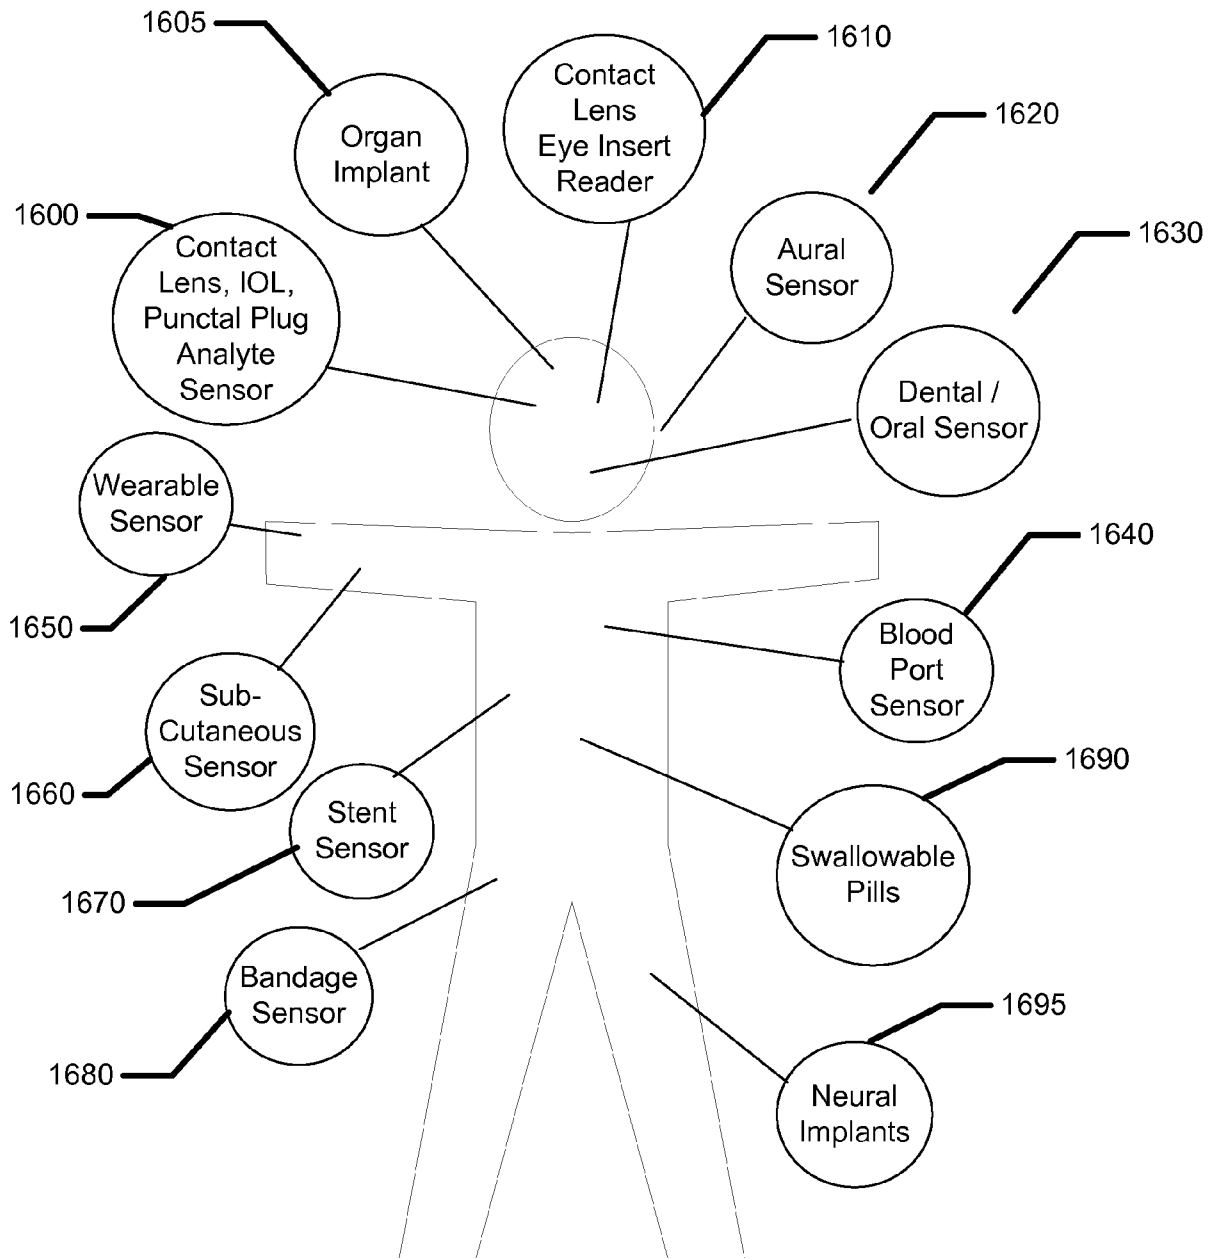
1605
Organ Implant

1610
Contact Lens Eye Insert Reader

1620
Aural Sensor

1600
Contact Lens, IOL, Punctal Plug Analyte Sensor

1630
Dental / Oral Sensor

Wearable Sensor
1650

1640
Blood Port Sensor

Sub-Cutaneous Sensor
1660

1690
Swallowable Pills

Stent Sensor
1670

Bandage Sensor
1680

1695
Neural Implants